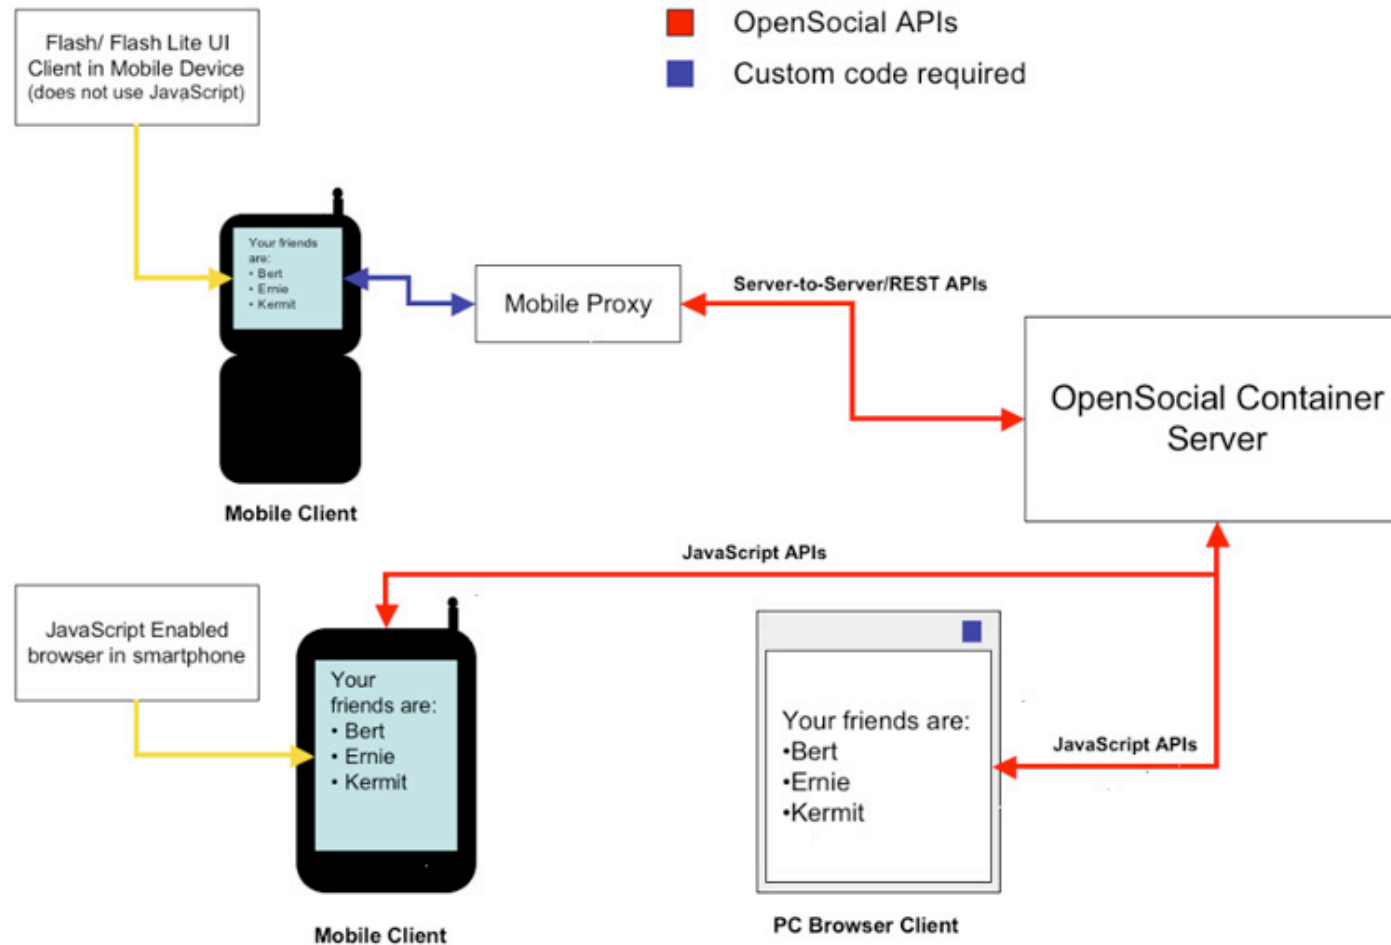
OpenSocial APIs

Custom code required

Flash/ Flash Lite UI Client in Mobile Device (does not use JavaScript)

Your friends are:
• Bert
• Ernie
• Kermit

Mobile Client

Mobile Proxy

Server-to-Server/REST APIs

OpenSocial Container Server

JavaScript APIs

JavaScript Enabled browser in smartphone

Your friends are:
• Bert
• Ernie
• Kermit

Mobile Client

Your friends are:
•Bert
•Ernie
•Kermit

PC Browser Client

JavaScript APIs